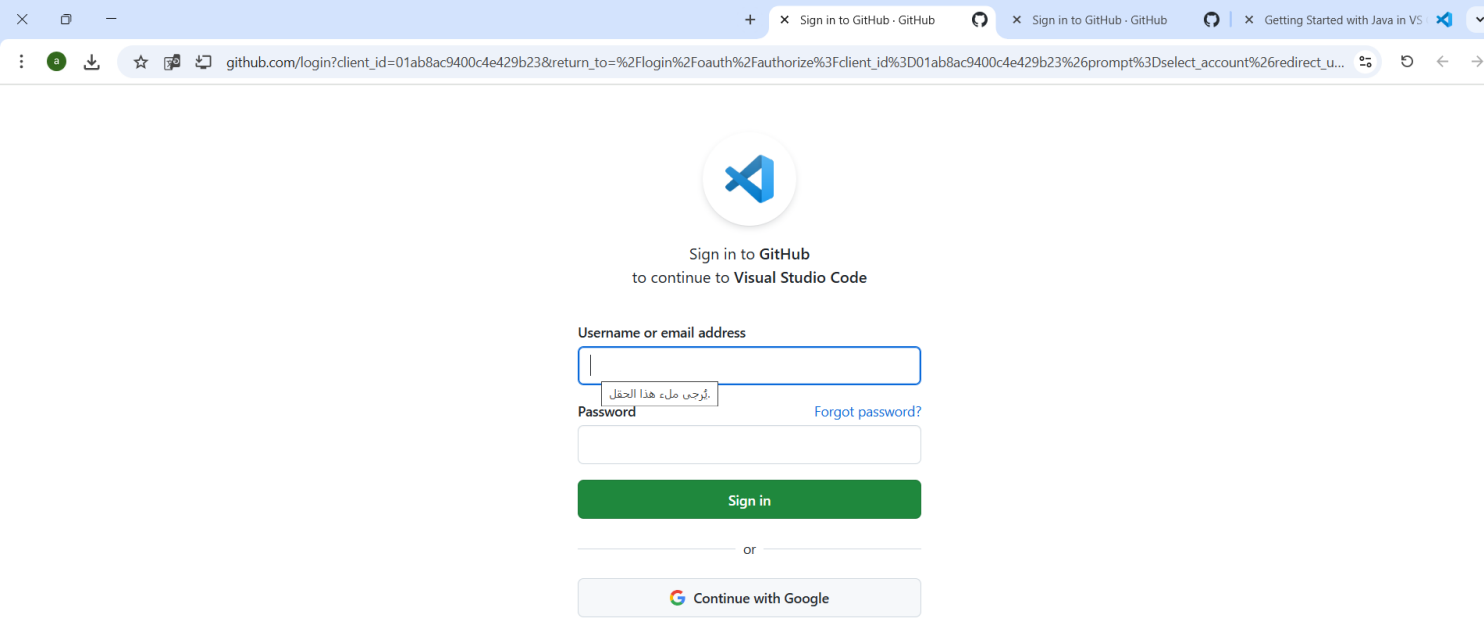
Sign in to GitHub · GitHub
Sign in to GitHub · GitHub
Getting Started with Java in VS

a

github.com/login?client_id=01ab8ac9400c4e429b23&return_to=%2Flogin%2Foauth%2Fauthorize%3Fclient_id%3D01ab8ac9400c4e429b23%26prompt%3Dselect_account%26redirect_u...

Sign in to GitHub
to continue to Visual Studio Code

Username or email address

يُرجى ملء هذا الحقل.

Password
Forgot password?

Sign in

or

Continue with Google